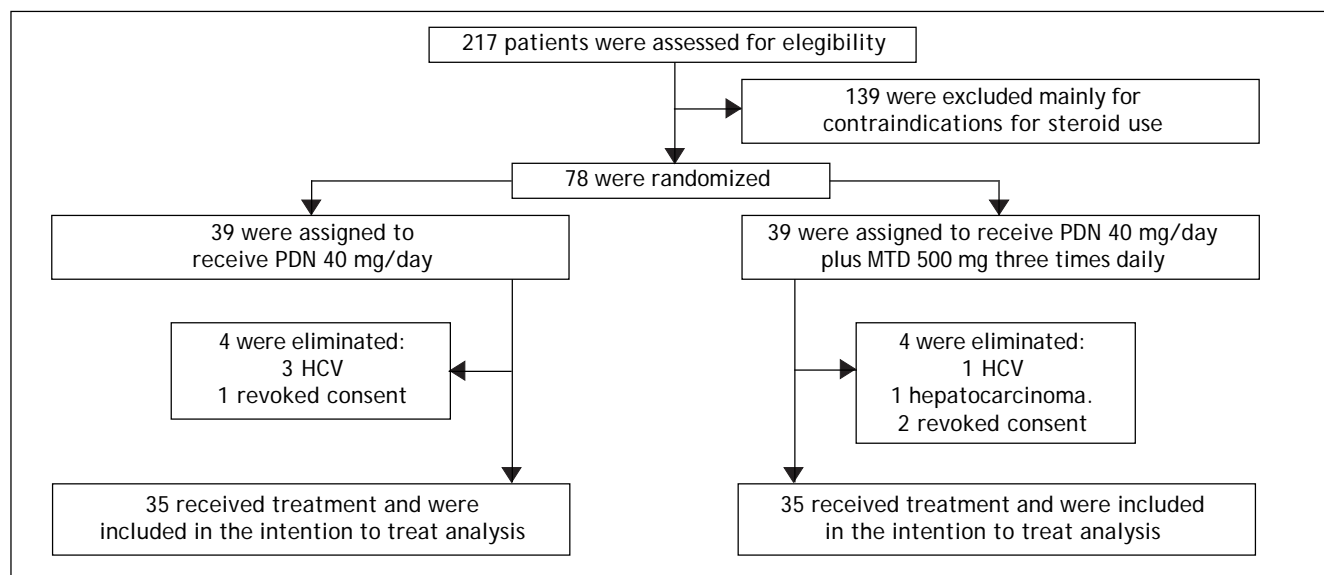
217 patients were assessed for elegibility

139 were excluded mainly for contraindications for steroid use

78 were randomized

39 were assigned to receive PDN 40 mg/day

39 were assigned to receive PDN 40 mg/day plus MTD 500 mg three times daily

4 were eliminated:
3 HCV
1 revoked consent

4 were eliminated:
1 HCV
1 hepatocarcinoma.
2 revoked consent

35 received treatment and were included in the intention to treat analysis

35 received treatment and were included in the intention to treat analysis